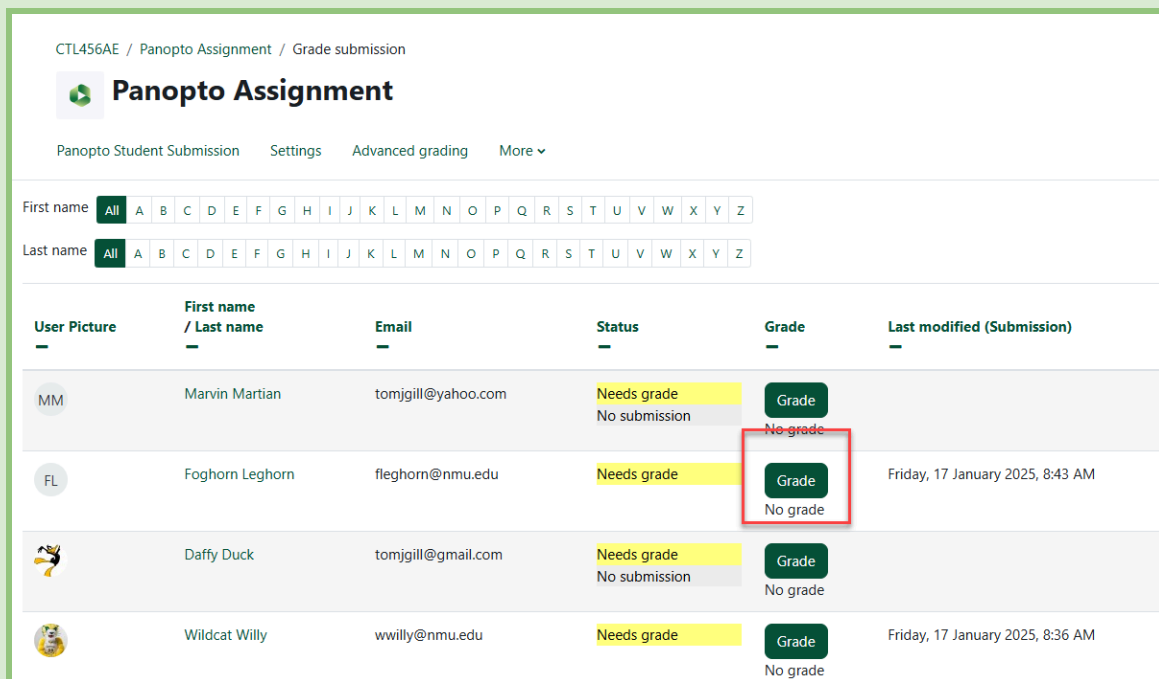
CTL456AE / Panopto Assignment / Grade submission

Panopto Assignment

Panopto Student Submission Settings Advanced grading More

First name All A B C D E F G H I J K L M N O P Q R S T U V W X Y Z

Last name All A B C D E F G H I J K L M N O P Q R S T U V W X Y Z

| User Picture | First name / Last name | Email | Status | Grade | Last modified (Submission) |
|---|---|---|---|---|---|
| MM | Marvin Martian | tomjgill@yahoo.com | Needs grade No submission | Grade No grade | |
| FL | Foghorn Leghorn | fleghorn@nmu.edu | Needs grade | Grade No grade | Friday, 17 January 2025, 8:43 AM |
| | Daffy Duck | tomjgill@gmail.com | Needs grade No submission | Grade No grade | |
| | Wildcat Willy | wwilly@nmu.edu | Needs grade | Grade No grade | Friday, 17 January 2025, 8:36 AM |